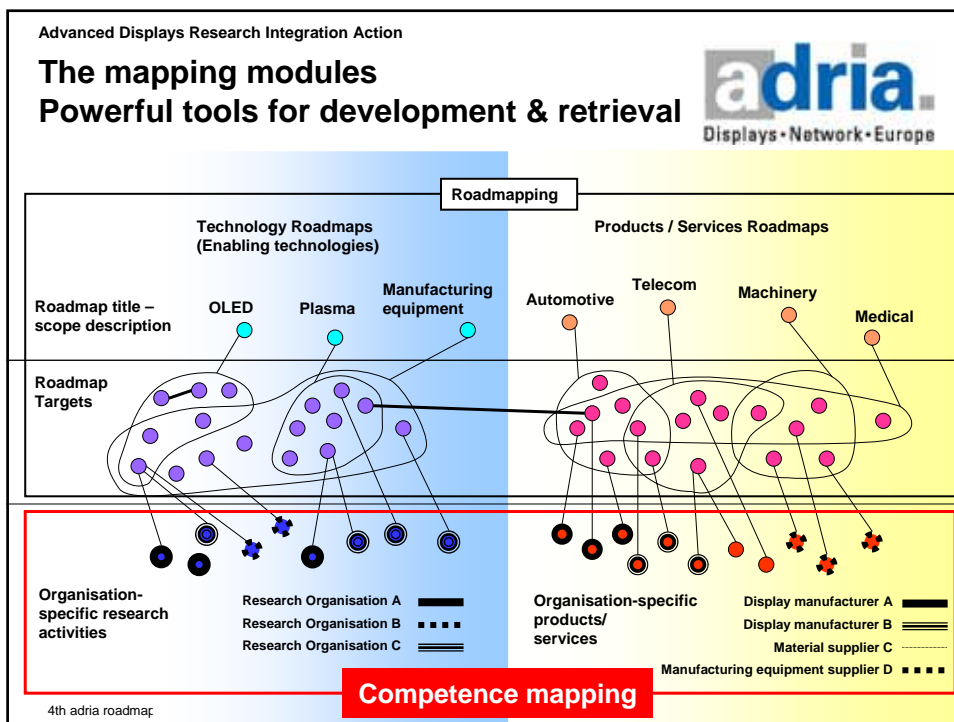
Advanced Displays Research Integration Action

The mapping modules
Powerful tools for development & retrieval

adria
Displays • Network • Europe

Roadmapping

Technology Roadmaps
(Enabling technologies)

Products / Services Roadmaps

Roadmap title – scope description

OLED

Plasma

Manufacturing equipment

Automotive

Telecom

Machinery

Medical

Roadmap Targets

Organisation-specific research activities

Research Organisation A

Research Organisation B

Research Organisation C

Organisation-specific products/ services

Display manufacturer A

Display manufacturer B

Material supplier C

Manufacturing equipment supplier D

4th adria roadmap

Competence mapping